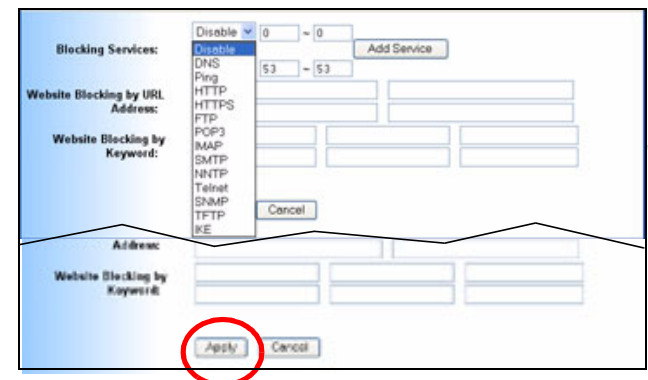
Blocking Services:

Disable

0 ~ 0

Add Service

Disable
DNS
Ping
HTTP
HTTPS
FTP
POP3
IMAP
SMTP
NNTP
Telnet
SNMP
TFTP
IKE

53 ~ 53

Website Blocking by URL Address:

Website Blocking by Keyword:

Cancel

Address:

Website Blocking by Keyword:

Apply

Cancel